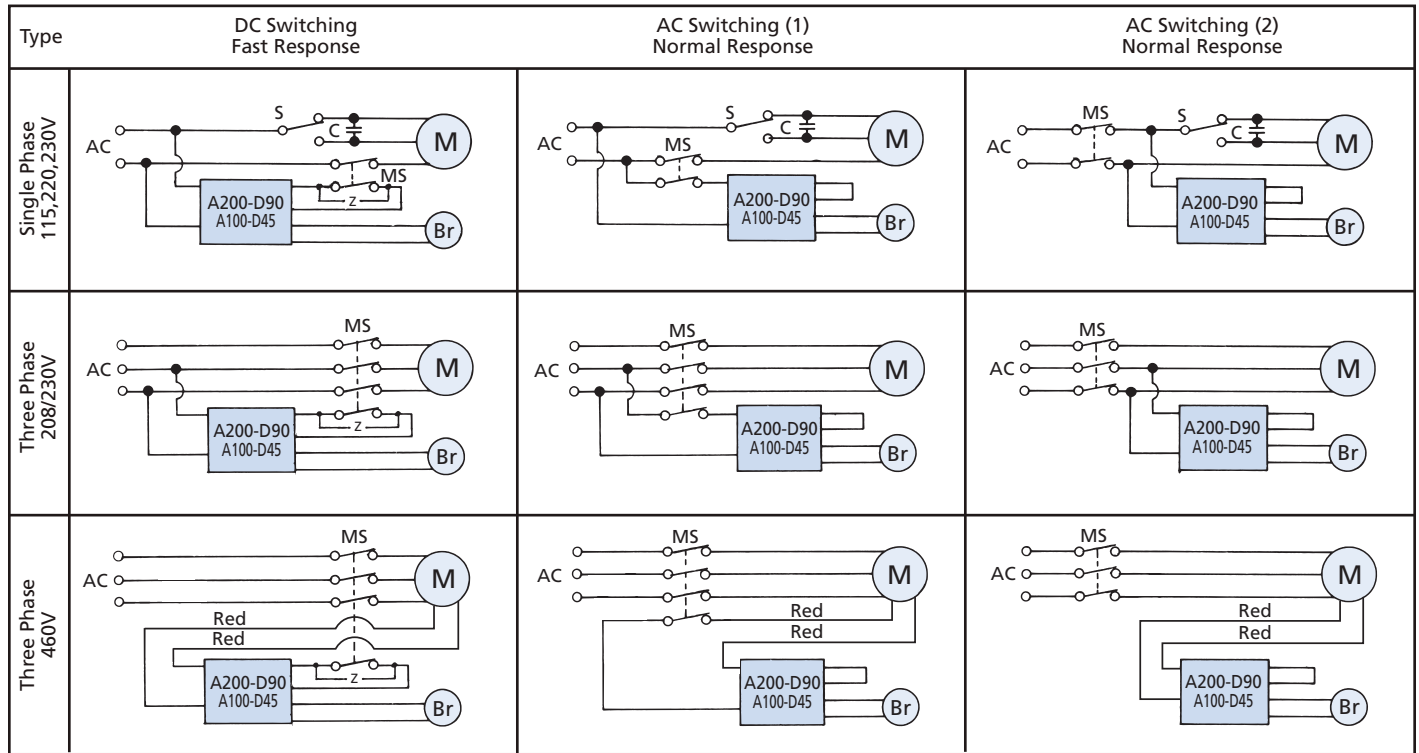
| Type | DC Switching Fast Response | AC Switching (1) Normal Response | AC Switching (2) Normal Response |
|---|---|---|---|
| Single Phase 115,220,230V | S C M AC MS z A200-D90 A100-D45 Br | S C M AC MS A200-D90 A100-D45 Br | MS S C M AC A200-D90 A100-D45 Br |
| Three Phase 208/230V | MS AC M z A200-D90 A100-D45 Br | MS AC M A200-D90 A100-D45 Br | MS AC M A200-D90 A100-D45 Br |
| Three Phase 460V | MS AC M Red Red z A200-D90 A100-D45 Br | MS AC M Red Red A200-D90 A100-D45 Br | MS AC M Red Red A200-D90 A100-D45 Br |